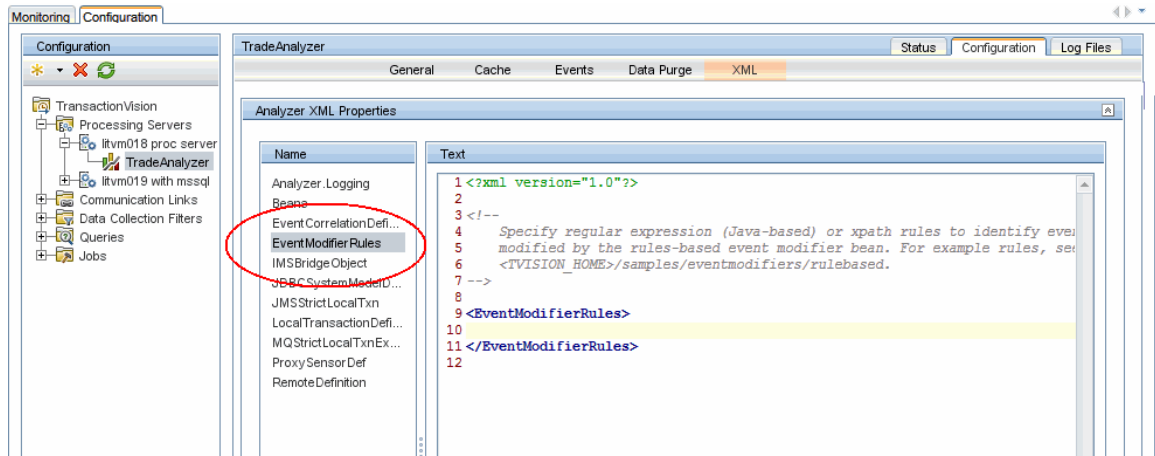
Monitoring Configuration

Configuration

TransactionVision
Processing Servers
litvm018 proc server
TradeAnalyzer
litvm019 with mssql
Communication Links
Data Collection Filters
Queries
Jobs

TradeAnalyzer

Status Configuration Log Files

General Cache Events Data Purge XML

Analyzer XML Properties

Name

Analyzer.Logging
Beans
EventCorrelationDefi...
EventModifierRules
IMSBridgeObject
JDBCSystemModelD...
JMSStrictLocalTxn
LocalTransactionDefi...
MQStrictLocalTxnEx...
ProxySensorDef
RemoteDefinition

Text

1 <?xml version="1.0"?>
2
3 <!--
4 Specify regular expression (Java-based) or xpath rules to identify even
5 modified by the rules-based event modifier bean. For example rules, see
6 <TVISION_HOME>/samples/eventmodifiers/rulebased.
7 -->
8
9 <EventModifierRules>
10
11 </EventModifierRules>
12